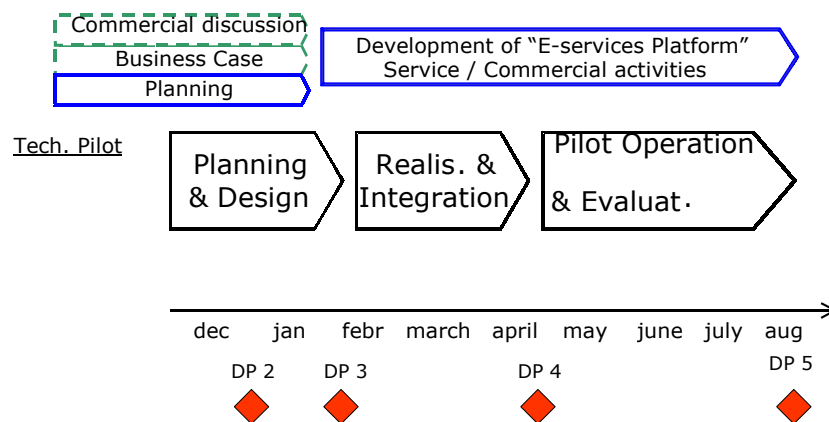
Commercial discussion
Business Case
Planning

Development of “E-services Platform” Service / Commercial activities

Tech. Pilot

Planning & Design

Realis. & Integration

Pilot Operation & Evaluat.

dec jan febr march april may june july aug

DP 2 DP 3 DP 4 DP 5